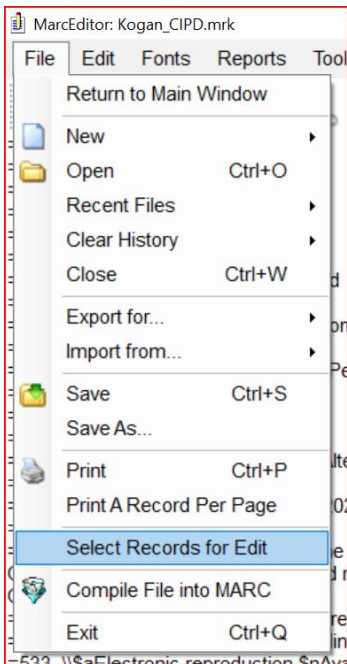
MarcEditor: Kogan_CIPD.mrk

File Edit Fonts Reports Tool

Return to Main Window
New
Open Ctrl+O
Recent Files
Clear History
Close Ctrl+W
Export for...
Import from...
Save Ctrl+S
Save As...
Print Ctrl+P
Print A Record Per Page
Select Records for Edit
Compile File into MARC
Exit Ctrl+Q

=533 \\$aElectronic reproduction.$nAva